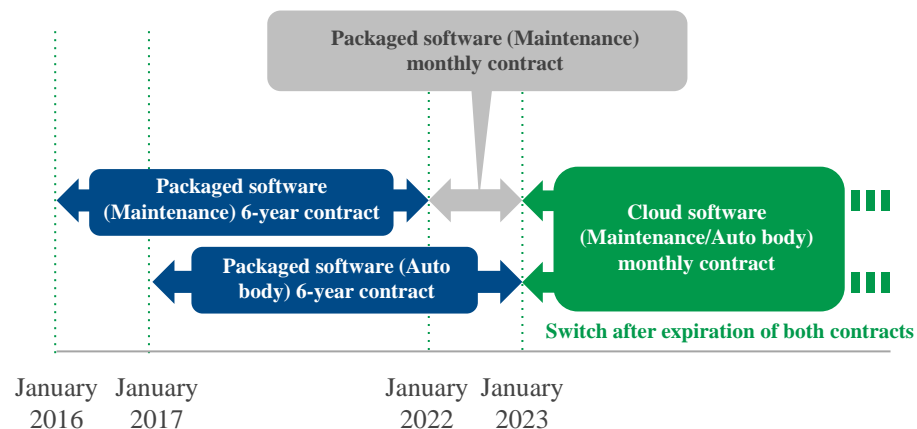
Packaged software (Maintenance) monthly contract

Packaged software (Maintenance) 6-year contract

Packaged software (Auto body) 6-year contract

Cloud software (Maintenance/Auto body) monthly contract

Switch after expiration of both contracts

January 2016

January 2017

January 2022

January 2023